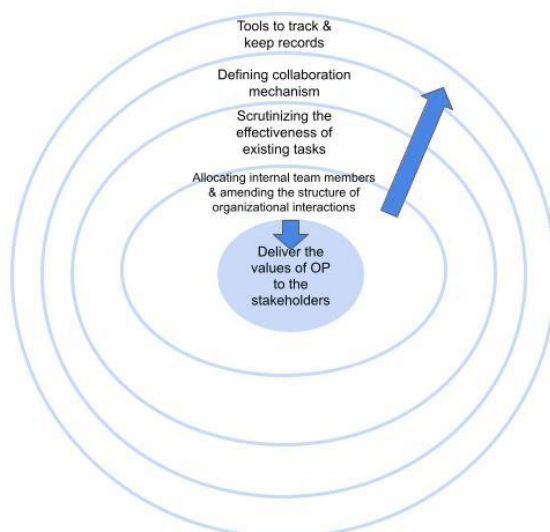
Tools to track & keep records

Defining collaboration mechanism

Scrutinizing the effectiveness of existing tasks

Allocating internal team members & amending the structure of organizational interactions

Deliver the values of OP to the stakeholders